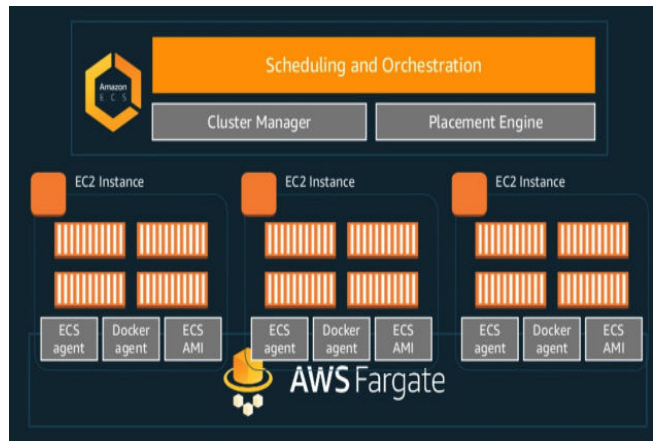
Amazon ECS

Scheduling and Orchestration

Cluster Manager

Placement Engine

EC2 Instance

ECS agent

Docker agent

ECS AMI

EC2 Instance

ECS agent

Docker agent

ECS AMI

EC2 Instance

ECS agent

Docker agent

ECS AMI

AWS Fargate